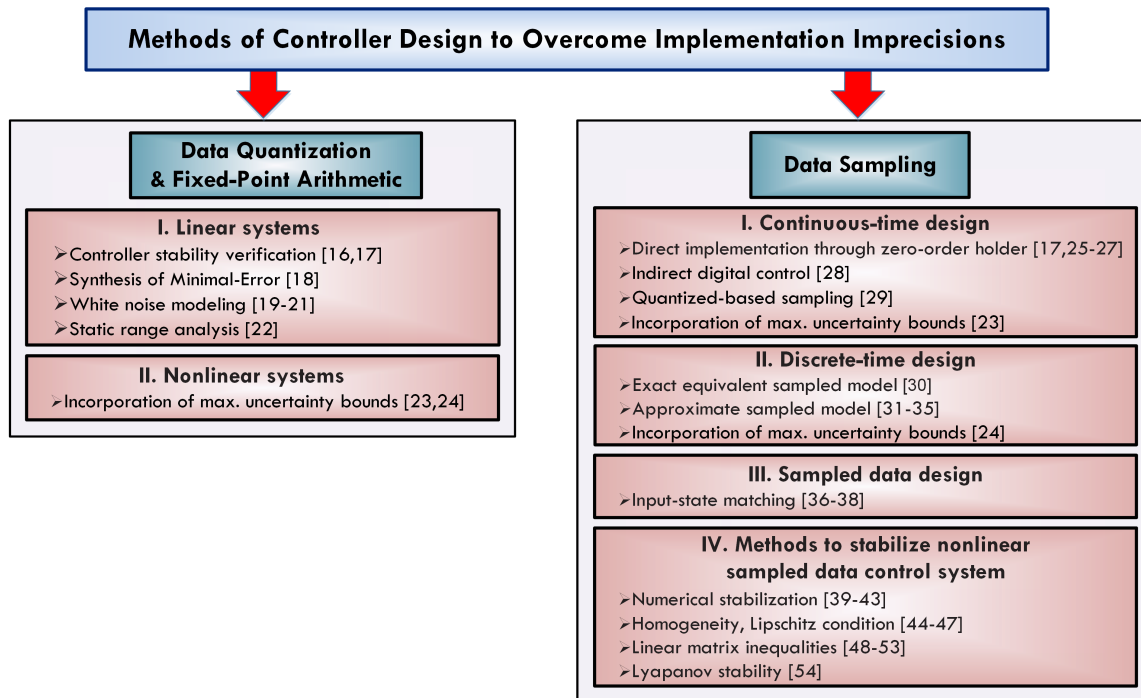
Methods of Controller Design to Overcome Implementation Imprecisions

Data Quantization & Fixed-Point Arithmetic

I. Linear systems
➢Controller stability verification [16,17]
➢Synthesis of Minimal-Error [18]
➢White noise modeling [19-21]
➢Static range analysis [22]

II. Nonlinear systems
➢Incorporation of max. uncertainty bounds [23,24]

Data Sampling

I. Continuous-time design
➢Direct implementation through zero-order holder [17,25-27]
➢Indirect digital control [28]
➢Quantized-based sampling [29]
➢Incorporation of max. uncertainty bounds [23]

II. Discrete-time design
➢Exact equivalent sampled model [30]
➢Approximate sampled model [31-35]
➢Incorporation of max. uncertainty bounds [24]

III. Sampled data design
➢Input-state matching [36-38]

IV. Methods to stabilize nonlinear sampled data control system
➢Numerical stabilization [39-43]
➢Homogeneity, Lipschitz condition [44-47]
➢Linear matrix inequalities [48-53]
➢Lyapanov stability [54]